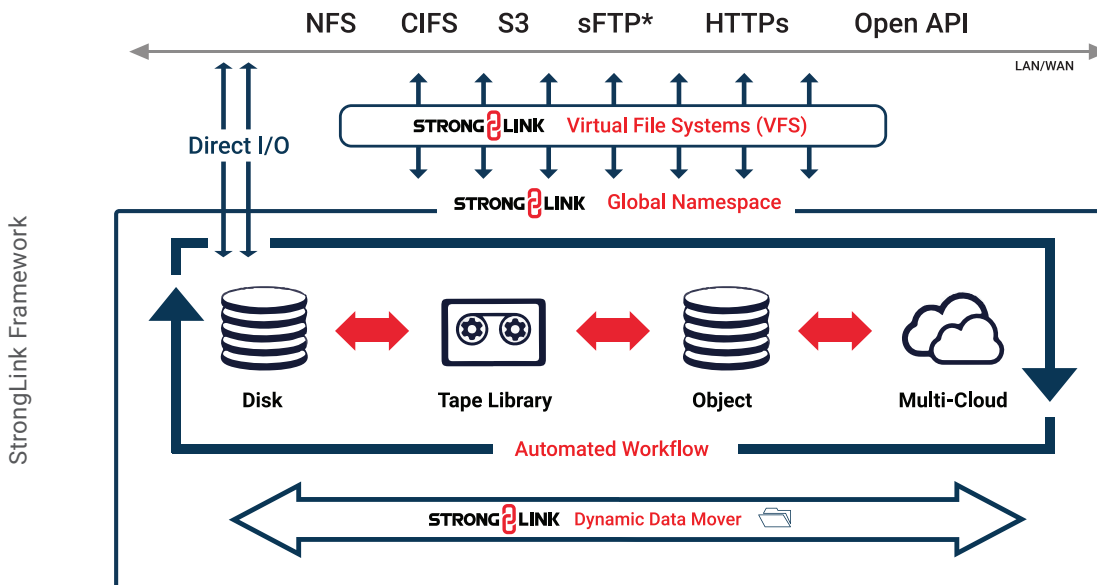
NFS CIFS S3 sFTP* HTTPs Open API

LAN/WAN

Direct I/O

STRONGLINK Virtual File Systems (VFS)

STRONGLINK Global Namespace

StrongLink Framework

Disk

Tape Library

Object

Multi-Cloud

Automated Workflow

STRONGLINK Dynamic Data Mover